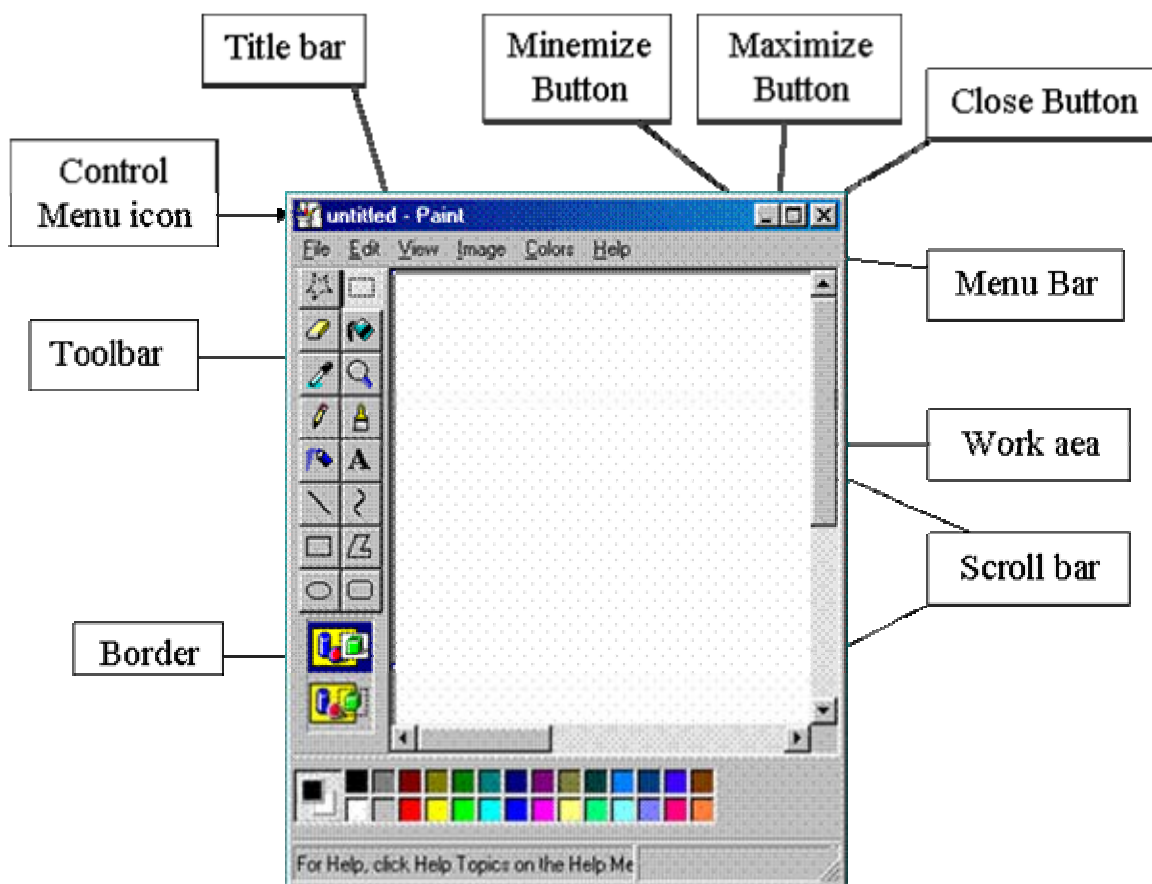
Title bar

Minemize Button

Maximize Button

Close Button

Control Menu icon

untitled - Paint

File Edit View Image Colors Help

Menu Bar

Toolbar

Work aea

Scroll bar

Border

For Help, click Help Topics on the Help Me